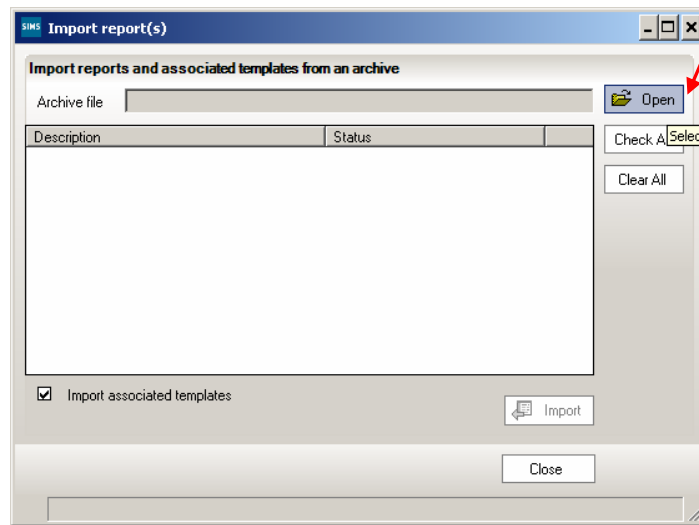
SIMS Import report(s)

Import reports and associated templates from an archive

Archive file

Open

Selec

| Description | Status |
|---|---|

Check A

Clear All

Import associated templates

Import

Close